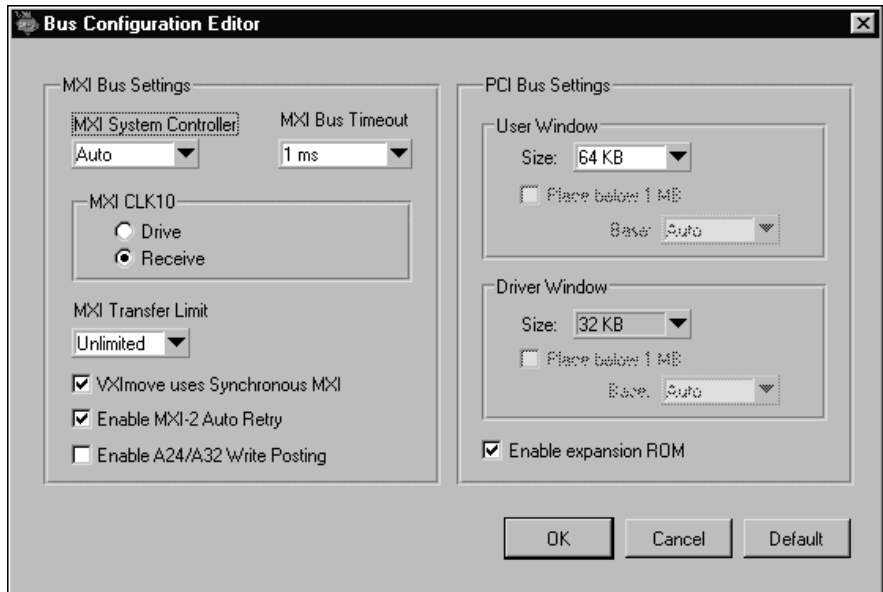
Bus Configuration Editor

MXI Bus Settings

MXI System Controller
Auto

MXI Bus Timeout
1 ms

MXI CLK10
Drive
Receive

MXI Transfer Limit
Unlimited

VXImove uses Synchronous MXI
Enable MXI-2 Auto Retry
Enable A24/A32 Write Posting

PCI Bus Settings

User Window
Size: 64 KB
Place below 1 MB
Base: Auto

Driver Window
Size: 32 KB
Place below 1 MB
Base: Auto

Enable expansion ROM

OK
Cancel
Default